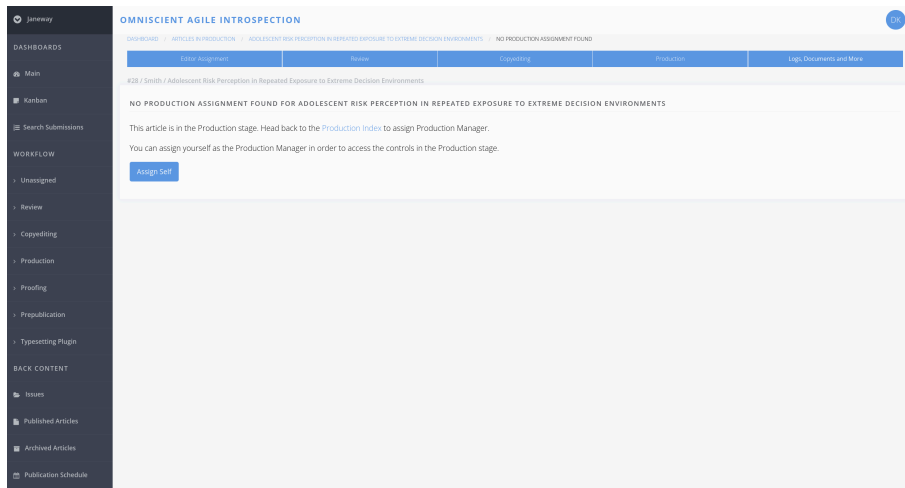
Janeway

DASHBOARDS

Main

Kanban

Search Submissions

WORKFLOW

Unassigned

Review

Copyediting

Production

Proofing

Prepublication

Typesetting Plugin

BACK CONTENT

Issues

Published Articles

Archived Articles

Publication Schedule

OMNISCIENT AGILE INTROSPECTION

DK

DASHBOARD / ARTICLES IN PRODUCTION / ADOLESCENT RISK PERCEPTION IN REPEATED EXPOSURE TO EXTREME DECISION ENVIRONMENTS / NO PRODUCTION ASSIGNMENT FOUND

| Editor Assignment | Review | Copyediting | Production | Logs, Documents and More |
|---|---|---|---|---|

#28 / Smith / Adolescent Risk Perception in Repeated Exposure to Extreme Decision Environments

NO PRODUCTION ASSIGNMENT FOUND FOR ADOLESCENT RISK PERCEPTION IN REPEATED EXPOSURE TO EXTREME DECISION ENVIRONMENTS

This article is in the Production stage. Head back to the Production Index to assign Production Manager.

You can assign yourself as the Production Manager in order to access the controls in the Production stage.

Assign Self